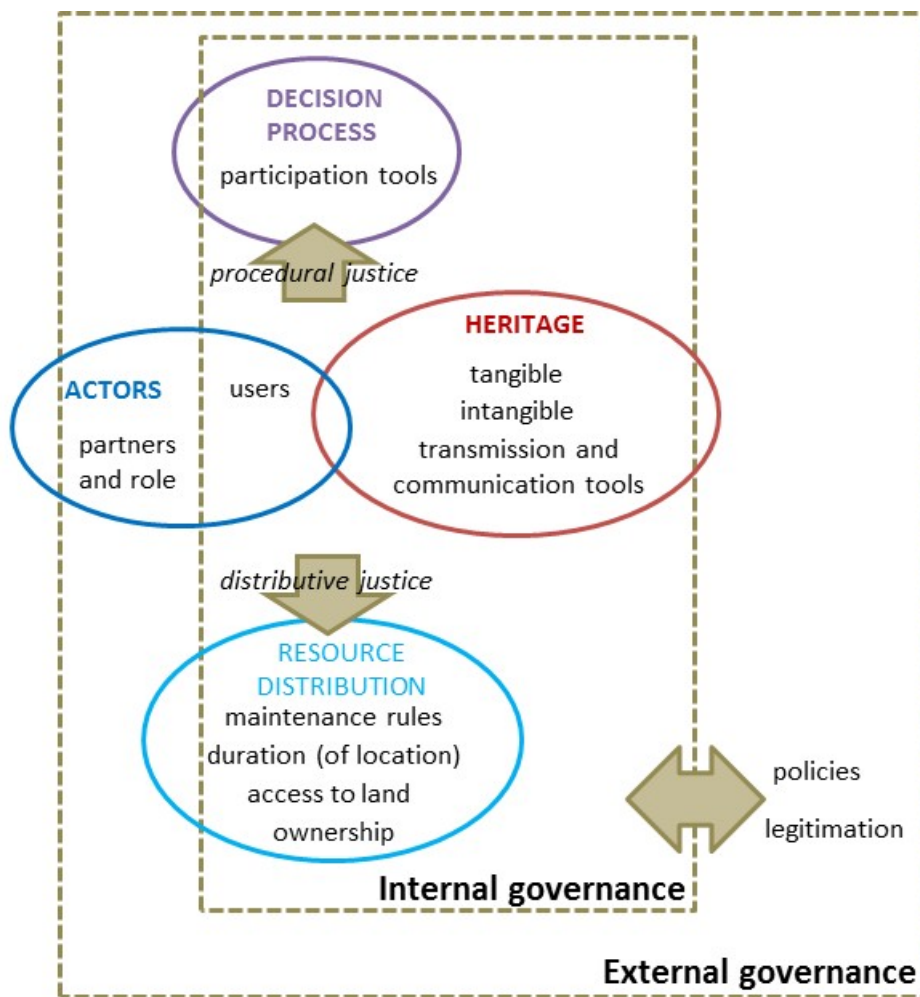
DECISION PROCESS
participation tools

procedural justice

ACTORS
partners and role

users

HERITAGE
tangible
intangible
transmission and communication tools

distributive justice

RESOURCE DISTRIBUTION
maintenance rules
duration (of location)
access to land
ownership

policies
legitimation

Internal governance

External governance